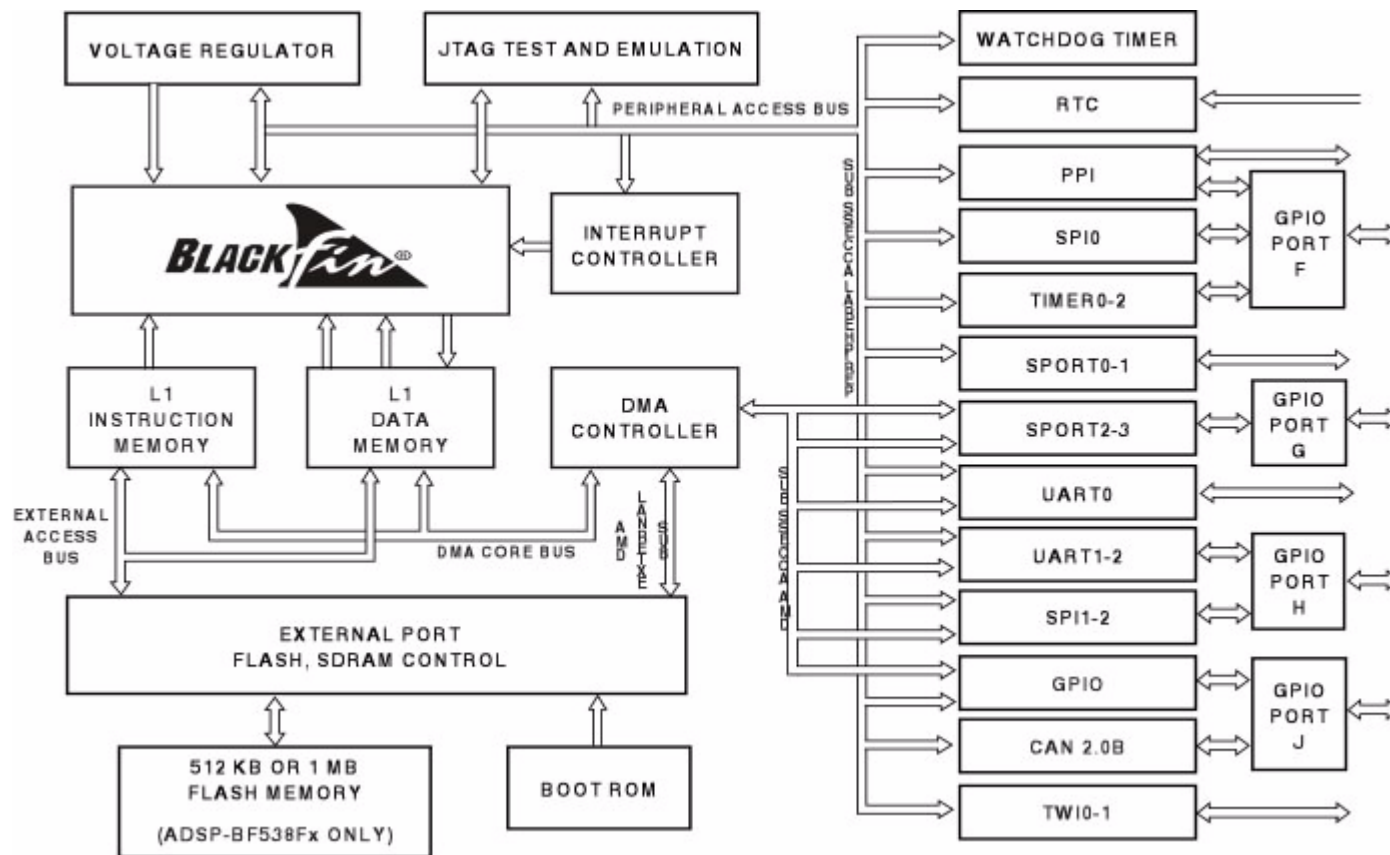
VOLTAGE REGULATOR

JTAG TEST AND EMULATION

PERIPHERAL ACCESS BUS

BLACKfin

INTERRUPT CONTROLLER

L1 INSTRUCTION MEMORY

L1 DATA MEMORY

DMA CONTROLLER

EXTERNAL ACCESS BUS

DMA CORE BUS

DMA EXTERNAL BUS

EXTERNAL PORT
FLASH, SDRAM CONTROL

512 KB OR 1 MB
FLASH MEMORY
(ADSP-BF538Fx ONLY)

BOOT ROM

WATCHDOG TIMER

RTC

PPI

SPI0

TIMER0-2

SPORT0-1

SPORT2-3

UART0

UART1-2

SPI1-2

GPIO

CAN 2.0B

TWI0-1

PERIPHERAL ACCESS BUS

DMA ACCESS BUS

GPIO PORT F

GPIO PORT G

GPIO PORT H

GPIO PORT J